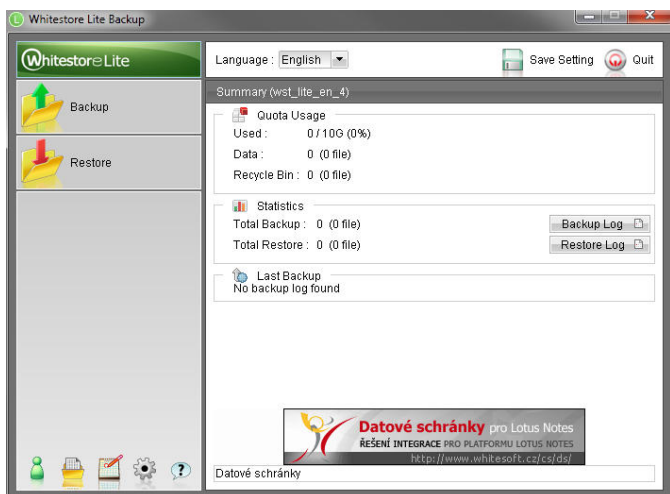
Whitestore Lite Backup

WhitestoreLite

Backup

Restore

Language : English

Save Setting

Quit

Summary (wst_lite_en_4)

Quota Usage

Used : 0 / 10G (0%)

Data : 0 (0 file)

Recycle Bin : 0 (0 file)

Statistics

Total Backup : 0 (0 file)

Backup Log

Total Restore : 0 (0 file)

Restore Log

Last Backup

No backup log found

Datové schránky pro Lotus Notes

ŘEŠENÍ INTEGRACE PRO PLATFORMU LOTUS NOTES

http://www.whitesoft.cz/cs/ds/

Datové schránky